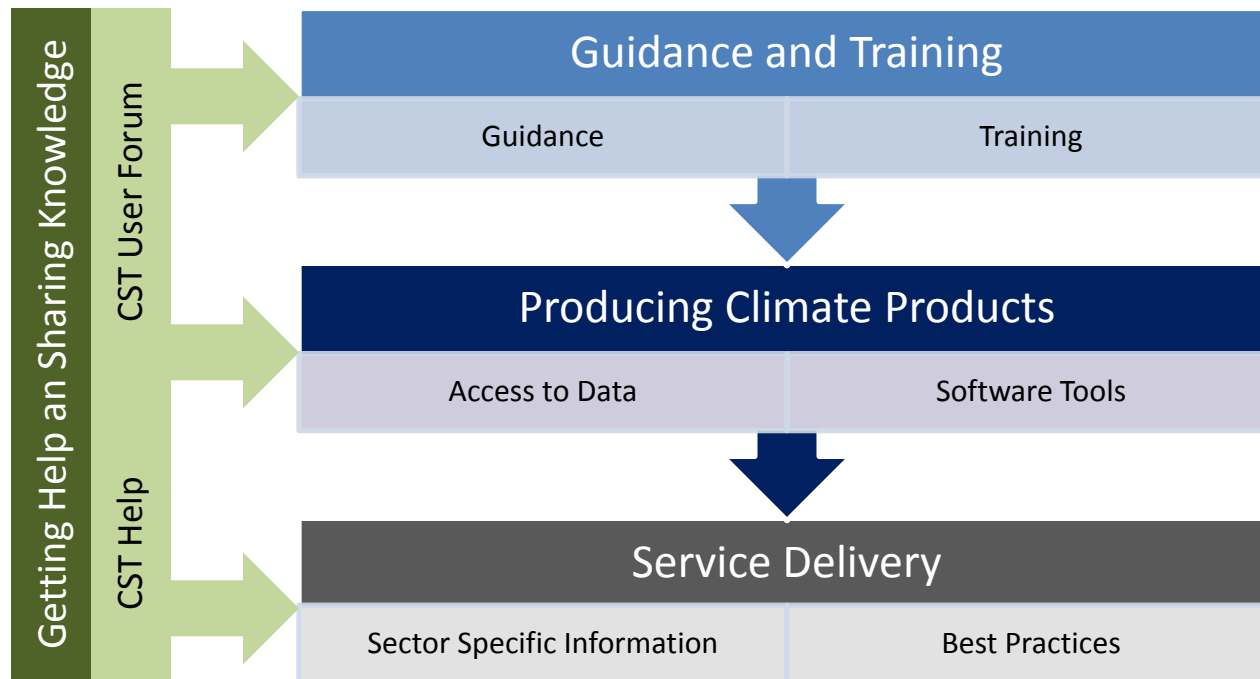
Getting Help an Sharing Knowledge

CST User Forum

CST Help

Guidance and Training

Guidance

Training

Producing Climate Products

Access to Data

Software Tools

Service Delivery

Sector Specific Information

Best Practices